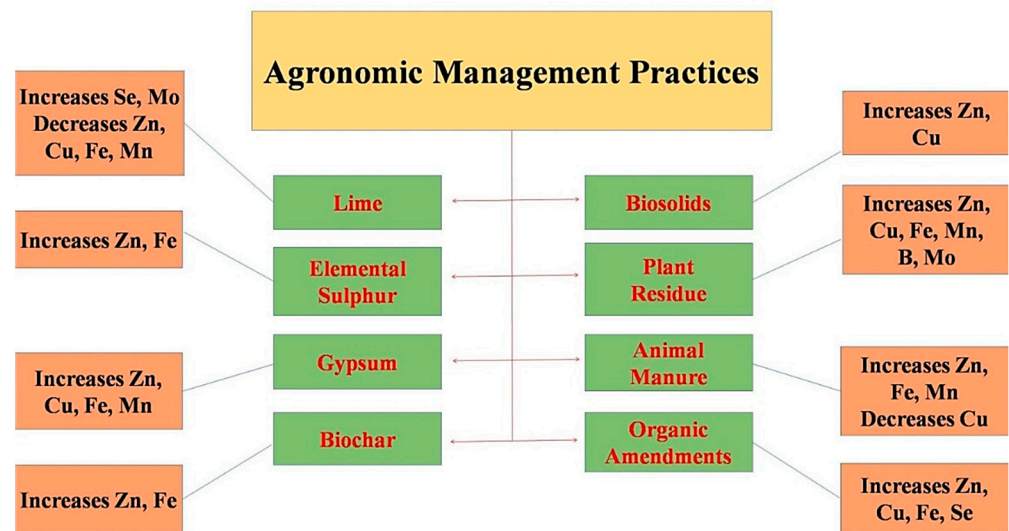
Agronomic Management Practices

Increases Se, Mo Decreases Zn, Cu, Fe, Mn

Lime

Increases Zn, Fe

Elemental Sulphur

Increases Zn, Cu, Fe, Mn

Gypsum

Biochar

Increases Zn, Fe

Increases Zn, Cu

Biosolids

Increases Zn, Cu, Fe, Mn, B, Mo

Plant Residue

Animal Manure

Increases Zn, Fe, Mn Decreases Cu

Organic Amendments

Increases Zn, Cu, Fe, Se